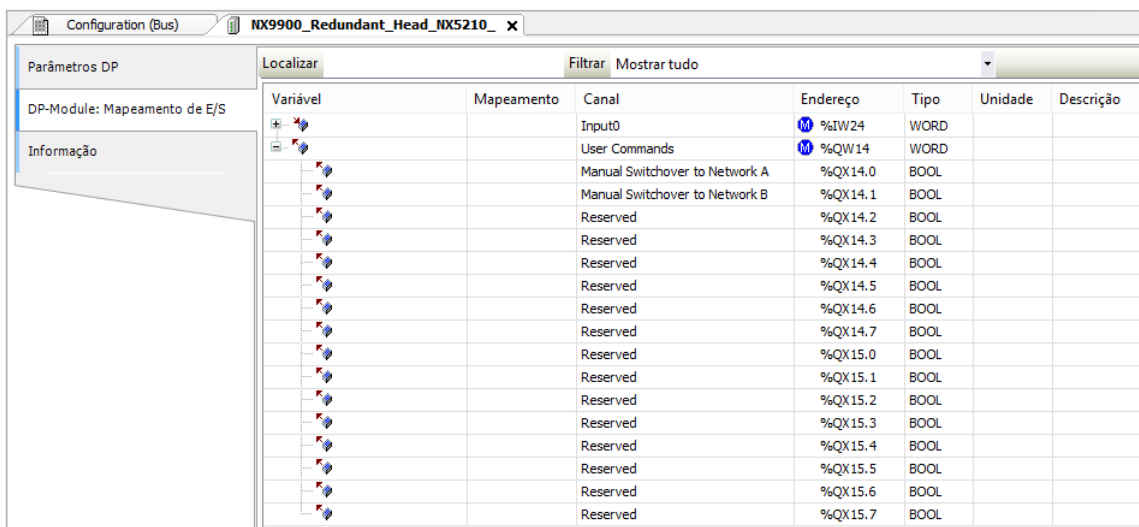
Configuration (Bus) | NX9900_Redundant_Head_NX5210_ x

Parâmetros DP

DP-Module: Mapeamento de E/S

Informação

Localizar | Filtrar Mostrar tudo

| Variável | Mapeamento | Canal | Endereço | Tipo | Unidade | Descrição |
|---|---|---|---|---|---|---|
| | | Input0 | %IW24 | WORD | | |
| | | User Commands | %QW14 | WORD | | |
| | | Manual Switchover to Network A | %QX14.0 | BOOL | | |
| | | Manual Switchover to Network B | %QX14.1 | BOOL | | |
| | | Reserved | %QX14.2 | BOOL | | |
| | | Reserved | %QX14.3 | BOOL | | |
| | | Reserved | %QX14.4 | BOOL | | |
| | | Reserved | %QX14.5 | BOOL | | |
| | | Reserved | %QX14.6 | BOOL | | |
| | | Reserved | %QX14.7 | BOOL | | |
| | | Reserved | %QX15.0 | BOOL | | |
| | | Reserved | %QX15.1 | BOOL | | |
| | | Reserved | %QX15.2 | BOOL | | |
| | | Reserved | %QX15.3 | BOOL | | |
| | | Reserved | %QX15.4 | BOOL | | |
| | | Reserved | %QX15.5 | BOOL | | |
| | | Reserved | %QX15.6 | BOOL | | |
| | | Reserved | %QX15.7 | BOOL | | |